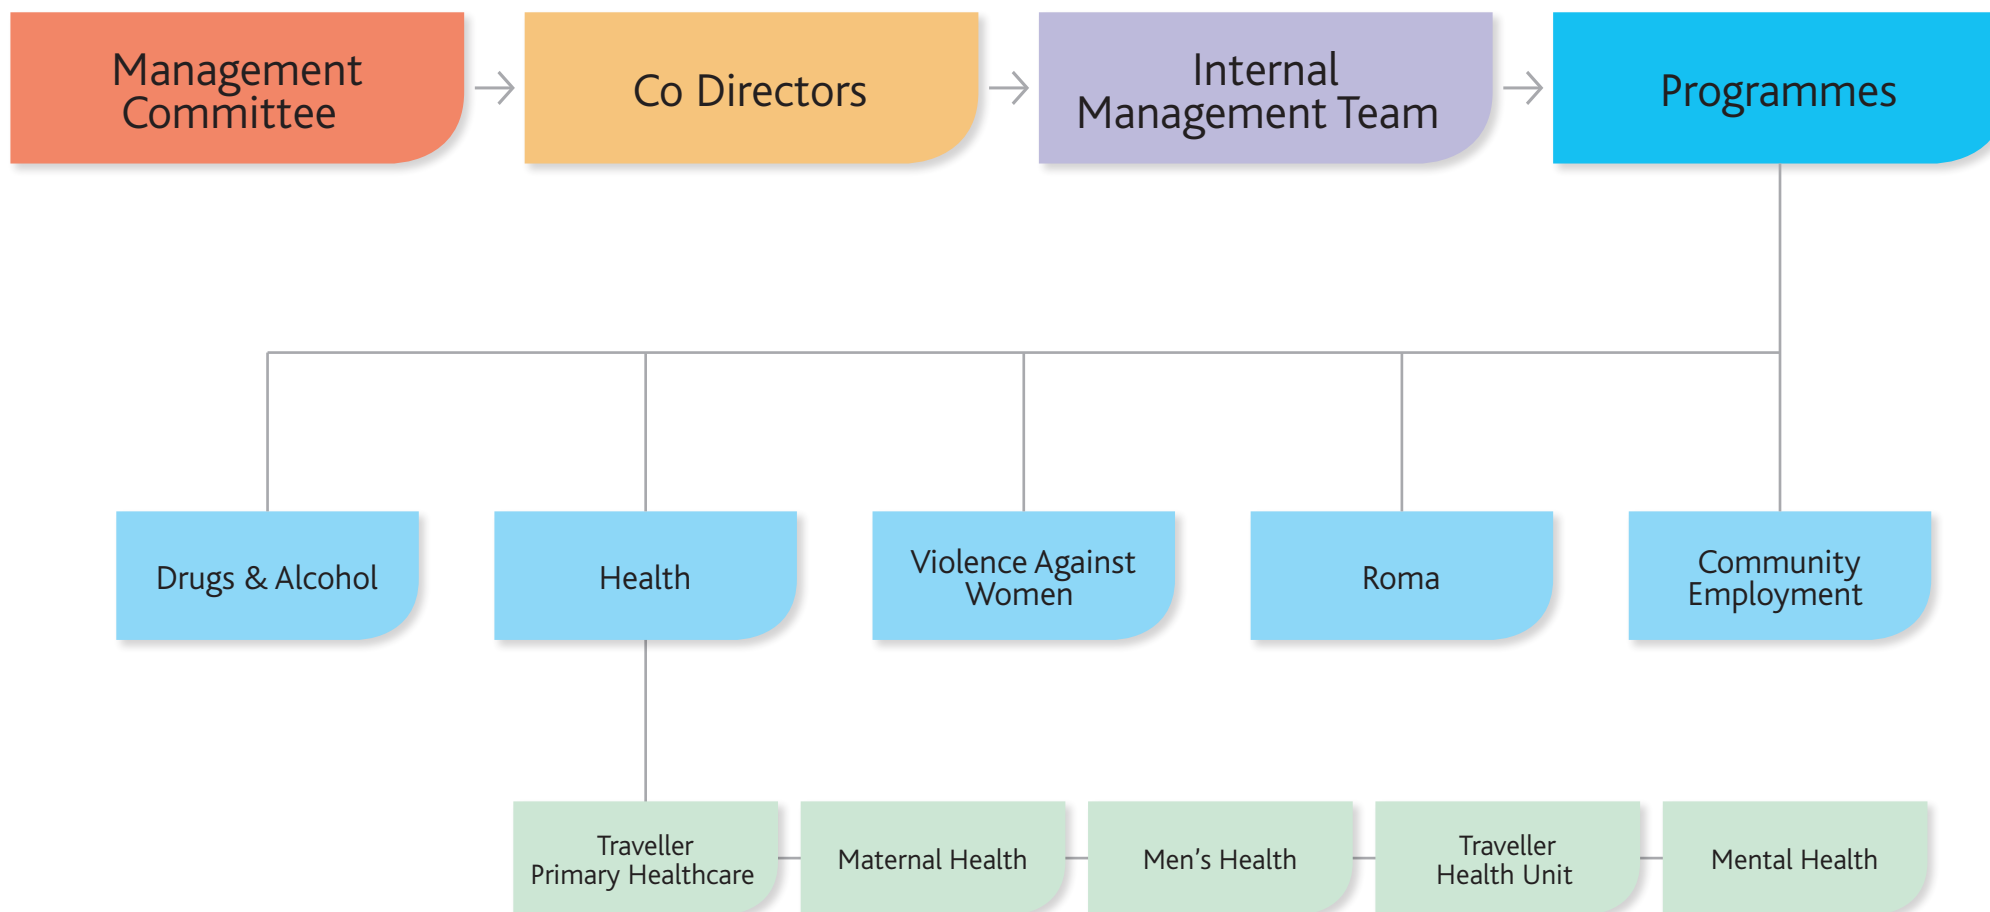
Management Committee

Co Directors

Internal Management Team

Programmes

Drugs & Alcohol

Health

Violence Against Women

Roma

Community Employment

Traveller Primary Healthcare

Maternal Health

Men’s Health

Traveller Health Unit

Mental Health